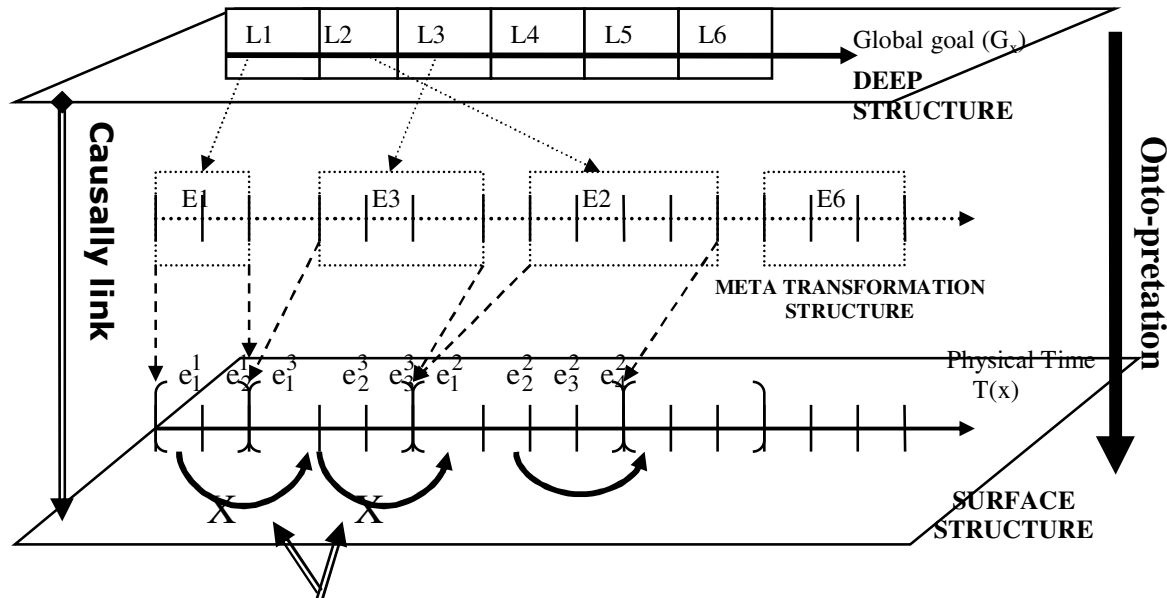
| L1 | L2 | L3 | L4 | L5 | L6 |
|---|---|---|---|---|---|
| | | | | | |

Global goal ($G_x$)

DEEP STRUCTURE

Causally link

Onto-pretation

E1

E3

E2

E6

META TRANSFORMATION STRUCTURE

$e_1^1$ $e_2^1$ $e_1^3$ $e_2^3$ $e_3^3$ $e_1^2$ $e_2^2$ $e_3^2$ $e_4^2$

Physical Time T(x)

X

X

SURFACE STRUCTURE